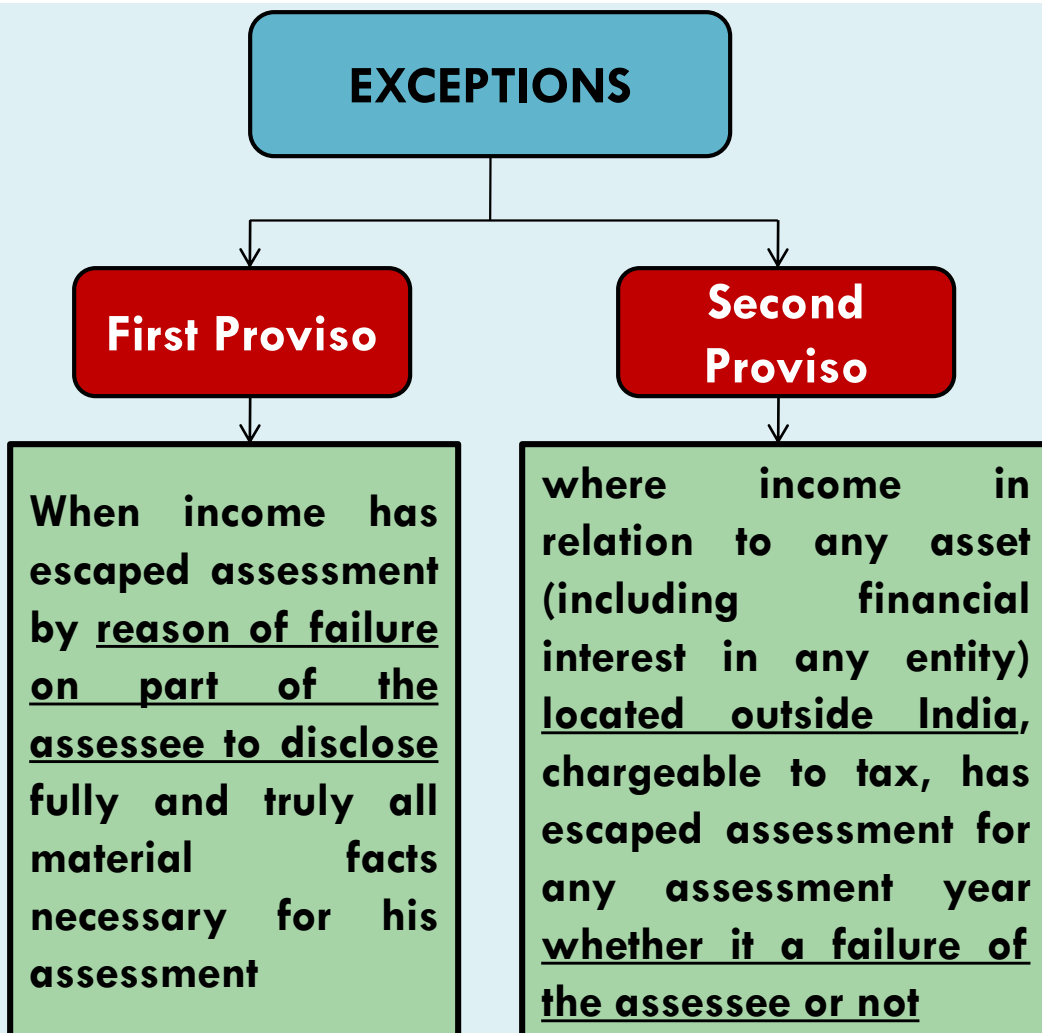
EXCEPTIONS

First Proviso

Second Proviso

When income has escaped assessment by reason of failure on part of the assessee to disclose fully and truly all material facts necessary for his assessment

where income in relation to any asset (including financial interest in any entity) located outside India, chargeable to tax, has escaped assessment for any assessment year whether it a failure of the assessee or not